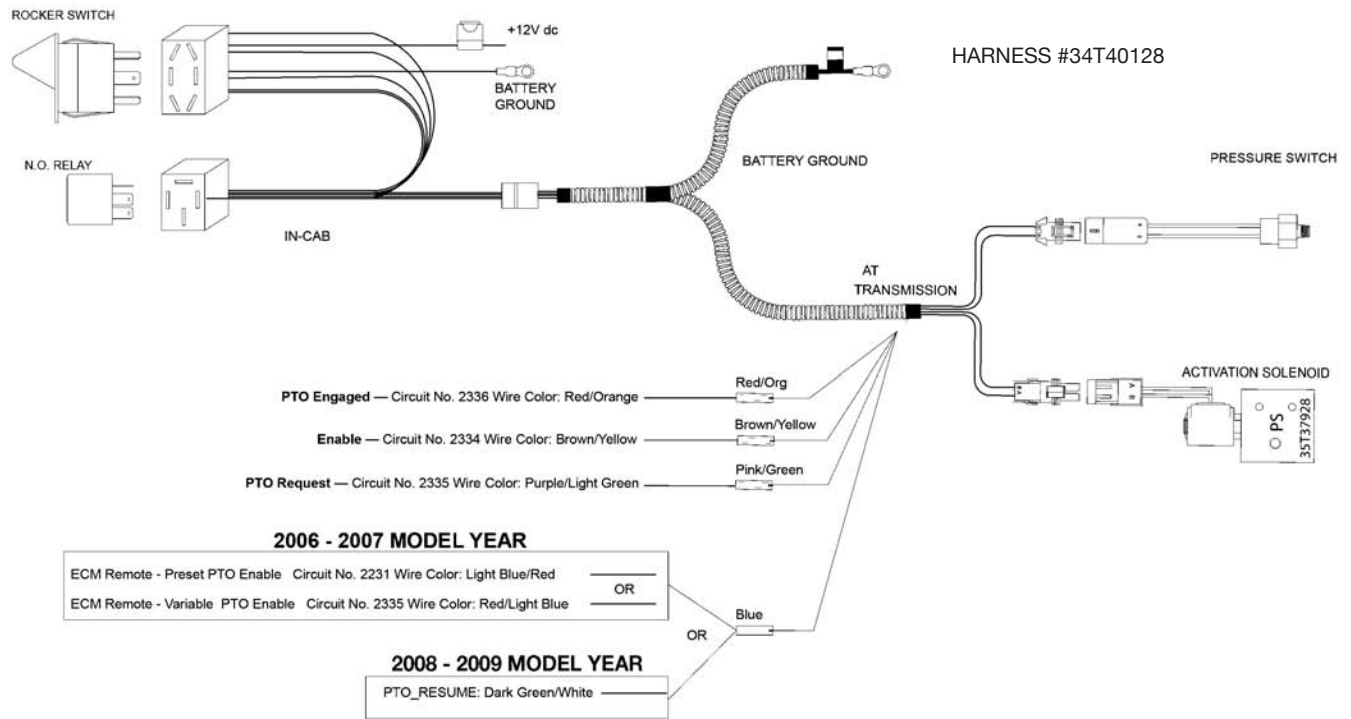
ROCKER SWITCH

+12V dc

BATTERY GROUND

HARNESS #34T40128

N.O. RELAY

BATTERY GROUND

PRESSURE SWITCH

IN-CAB

AT TRANSMISSION

ACTIVATION SOLENOID

PS

35T37928

**PTO Engaged** — Circuit No. 2336 Wire Color: Red/Orange

Red/Org

**Enable** — Circuit No. 2334 Wire Color: Brown/Yellow

Brown/Yellow

**PTO Request** — Circuit No. 2335 Wire Color: Purple/Light Green

Pink/Green

**2006 - 2007 MODEL YEAR**

ECM Remote - Preset PTO Enable Circuit No. 2231 Wire Color: Light Blue/Red

OR

ECM Remote - Variable PTO Enable Circuit No. 2335 Wire Color: Red/Light Blue

Blue

OR

**2008 - 2009 MODEL YEAR**

PTO_RESUME: Dark Green/White